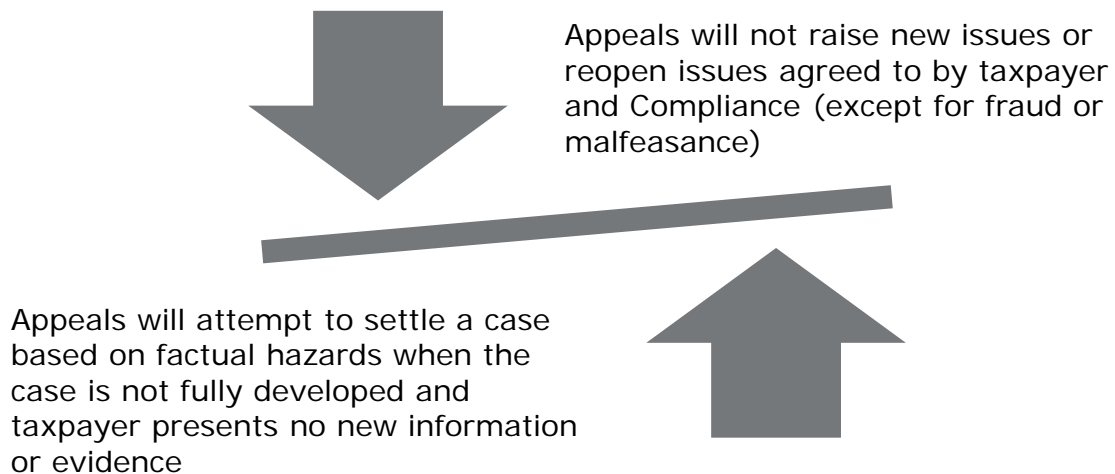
Appeals will not raise new issues or reopen issues agreed to by taxpayer and Compliance (except for fraud or malfeasance)

Appeals will attempt to settle a case based on factual hazards when the case is not fully developed and taxpayer presents no new information or evidence